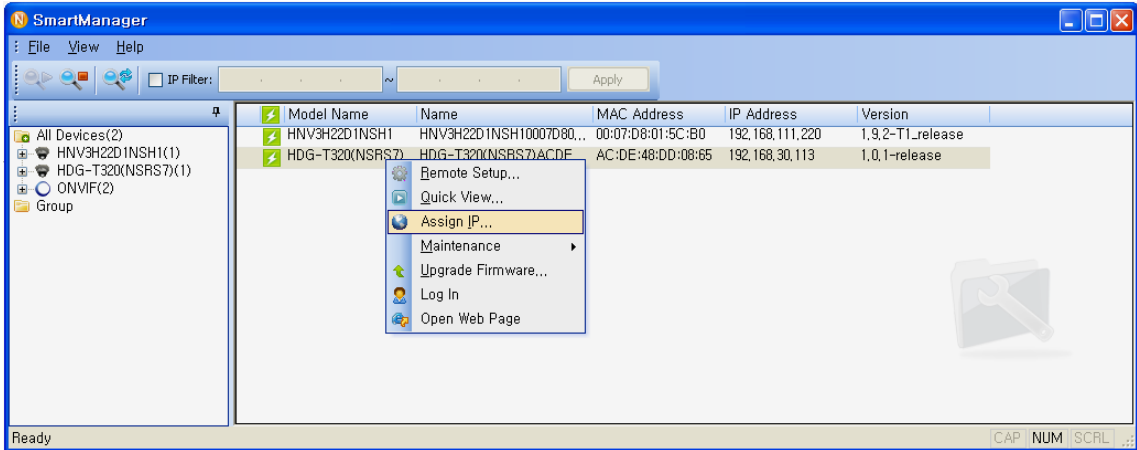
SmartManager

File View Help

IP Filter: ~ Apply

All Devices(2)
HNV3H22D1NSH1(1)
HDG-T320(NSRS7)(1)
ONVIF(2)
Group

| Model Name | Name | MAC Address | IP Address | Version |
|---|---|---|---|---|
| HNV3H22D1NSH1 | HNV3H22D1NSH10007D80... | 00:07:D8:01:5C:B0 | 192.168.111.220 | 1.9.2-T1_release |
| HDG-T320(NSRS7) | HDG-T320(NSRS7)ACDE | AC:DE:48:DD:08:65 | 192.168.30.113 | 1.0.1-release |

Remote Setup...
Quick View...
Assign IP...
Maintenance
Upgrade Firmware...
Log In
Open Web Page

Ready
CAP NUM SCRL